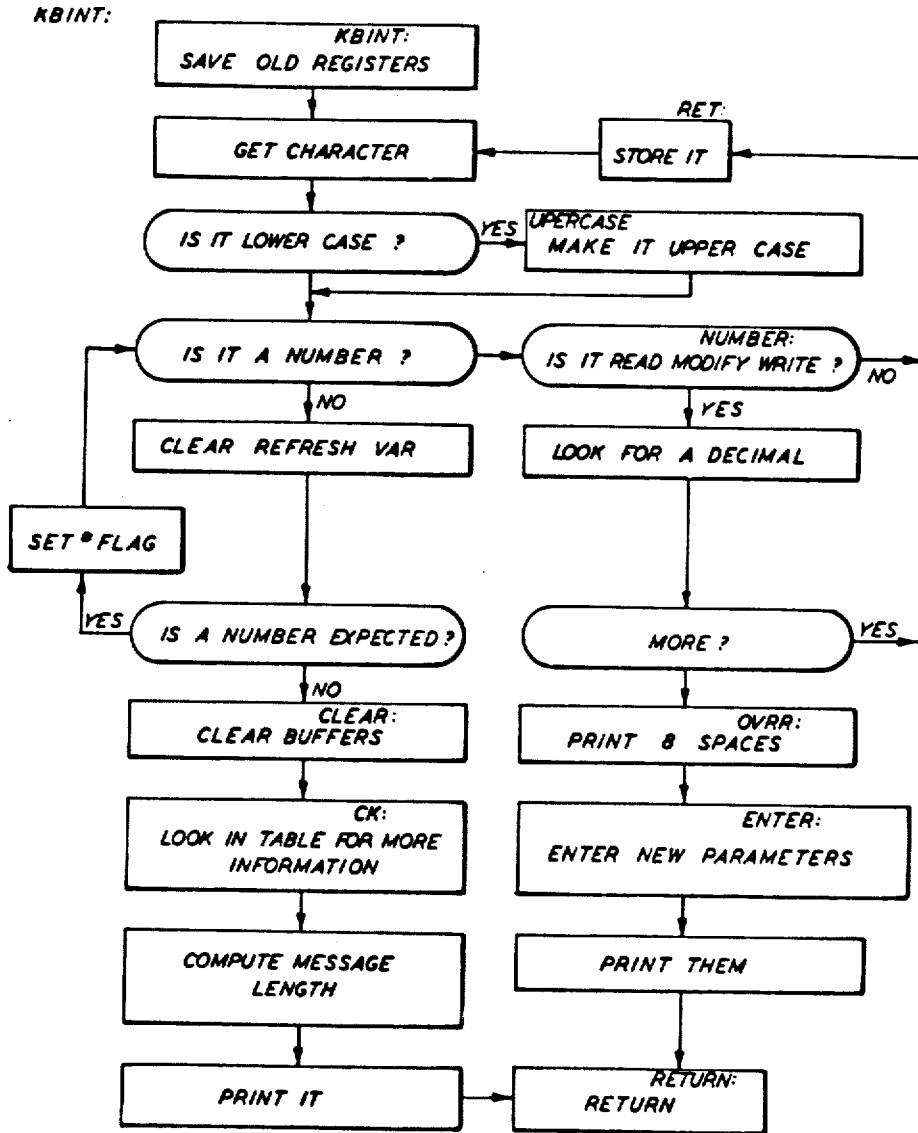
KBINT:

KBINT:
SAVE OLD REGISTERS

GET CHARACTER

RET:
STORE IT

IS IT LOWER CASE ?

YES

UPERCASE
MAKE IT UPPER CASE

IS IT A NUMBER ?

NUMBER:
IS IT READ MODIFY WRITE ?

NO

NO

YES

CLEAR REFRESH VAR

LOOK FOR A DECIMAL

SET * FLAG

YES

IS A NUMBER EXPECTED?

MORE ?

YES

NO

CLEAR:
CLEAR BUFFERS

OVRR:
PRINT 8 SPACES

CK:
LOOK IN TABLE FOR MORE INFORMATION

ENTER:
ENTER NEW PARAMETERS

COMPUTE MESSAGE LENGTH

PRINT THEM

PRINT IT

RETURN:
RETURN